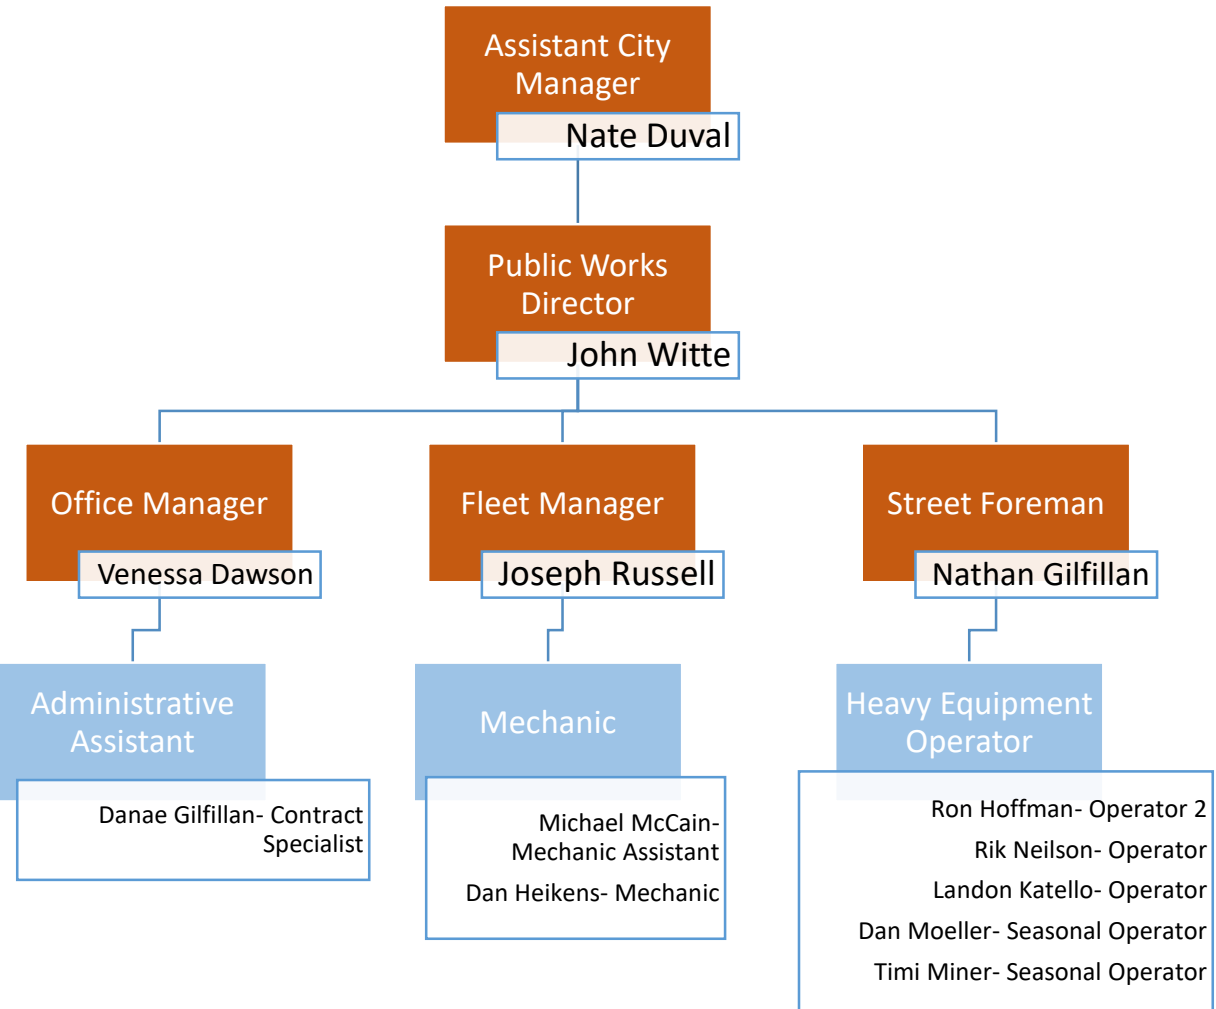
Assistant City Manager
Nate Duval

Public Works Director
John Witte

Office Manager
Venessa Dawson

Fleet Manager
Joseph Russell

Street Foreman
Nathan Gilfillan

Administrative Assistant
Danae Gilfillan- Contract Specialist

Mechanic
Michael McCain- Mechanic Assistant
Dan Heikens- Mechanic

Heavy Equipment Operator
Ron Hoffman- Operator 2
Rik Neilson- Operator
Landon Katello- Operator
Dan Moeller- Seasonal Operator
Timi Miner- Seasonal Operator